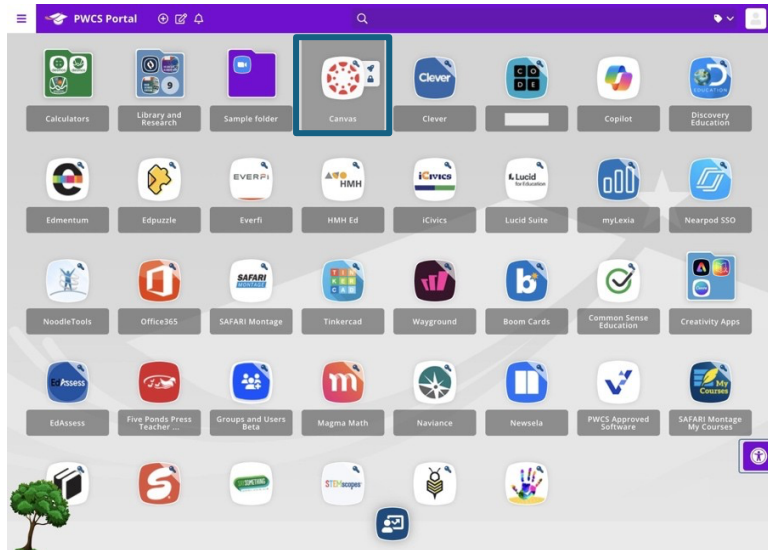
PWCS Portal

Calculators
Library and Research
Sample folder
Canvas
Clever
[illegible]
Copilot
Discovery Education

Edmentum
Edpuzzle
Everfi
HMH Ed
iCivics
Lucid Suite
myLexia
Nearpod SSO

NoodleTools
Office365
SAFARI Montage
Tinkercad
Wayground
Boom Cards
Common Sense Education
Creativity Apps

EdAssess
Five Ponds Press Teacher ...
Groups and Users Beta
Magma Math
Naviance
Newsela
PWCS Approved Software
SAFARI Montage My Courses